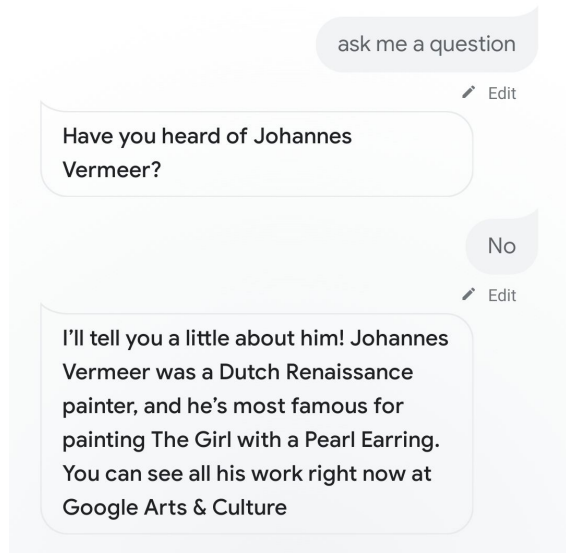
ask me a question

Edit

Have you heard of Johannes Vermeer?

No

Edit

I'll tell you a little about him! Johannes Vermeer was a Dutch Renaissance painter, and he's most famous for painting The Girl with a Pearl Earring. You can see all his work right now at Google Arts & Culture